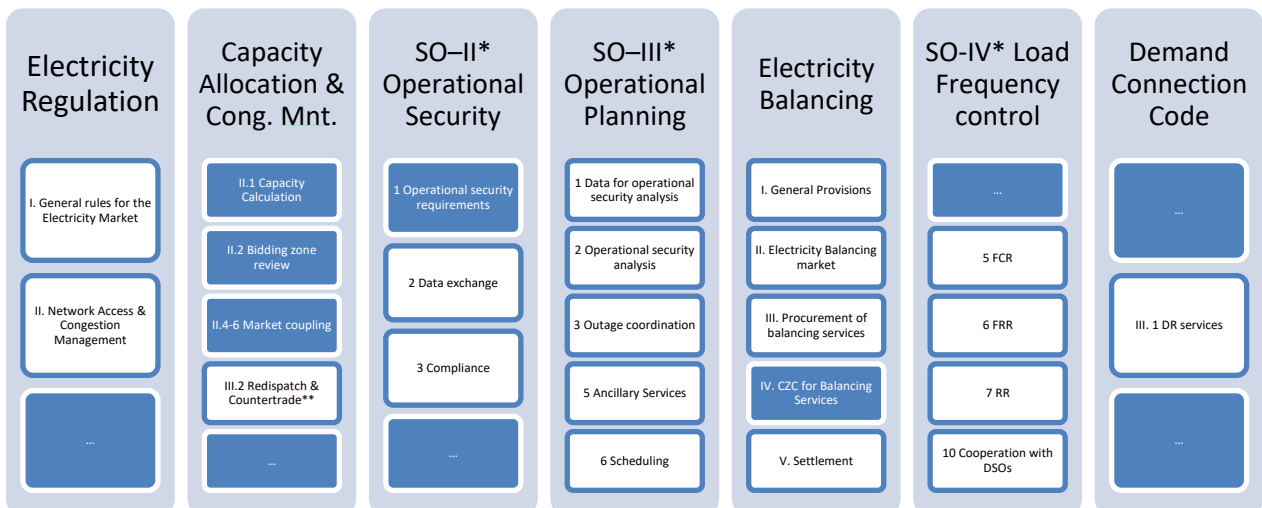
Electricity Regulation

I. General rules for the Electricity Market

II. Network Access & Congestion Management

...

Capacity Allocation & Cong. Mnt.

II.1 Capacity Calculation

II.2 Bidding zone review

II.4-6 Market coupling

III.2 Redispatch & Countertrade**

...

SO–II* Operational Security

1 Operational security requirements

2 Data exchange

3 Compliance

...

SO–III* Operational Planning

1 Data for operational security analysis

2 Operational security analysis

3 Outage coordination

5 Ancillary Services

6 Scheduling

Electricity Balancing

I. General Provisions

II. Electricity Balancing market

III. Procurement of balancing services

IV. CZC for Balancing Services

V. Settlement

SO-IV* Load Frequency control

...

5 FCR

6 FRR

7 RR

10 Cooperation with DSOs

Demand Connection Code

...

III. 1 DR services

...